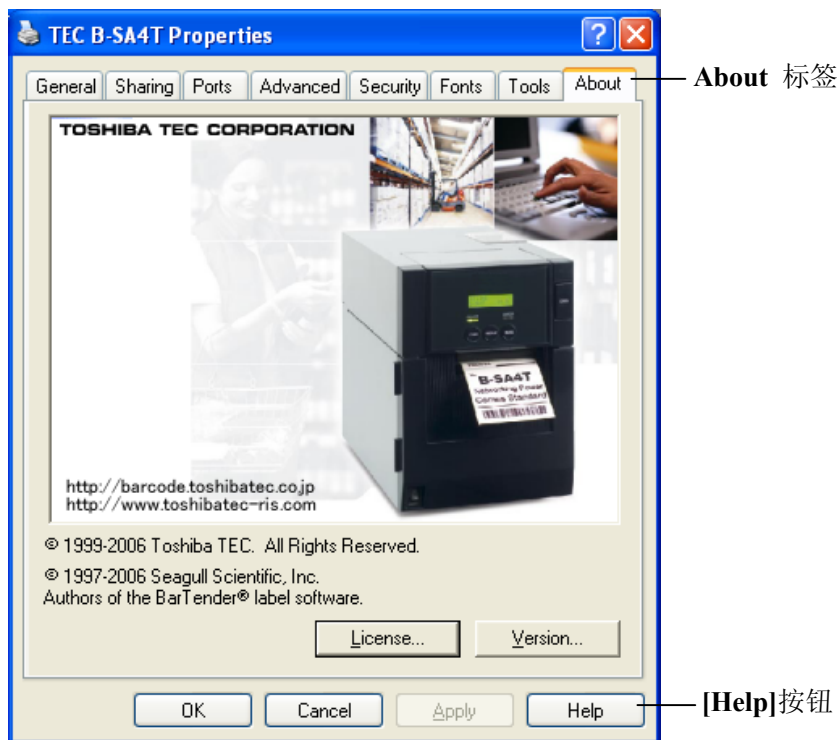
TEC B-SA4T Properties

General | Sharing | Ports | Advanced | Security | Fonts | Tools | About

About 标签

TOSHIBA TEC CORPORATION

B-SA4T
Networking Power
Comes Standard

http://barcode.toshibatec.co.jp
http://www.toshibatec-ris.com

© 1999-2006 Toshiba TEC. All Rights Reserved.

© 1997-2006 Seagull Scientific, Inc.
Authors of the BarTender® label software.

License... Version...

OK Cancel Apply Help

[Help]按钮